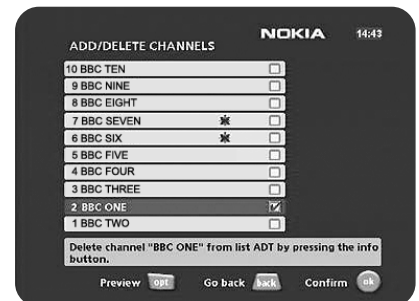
ADD/DELETE CHANNELS

NOKIA

14:43

10 BBC TEN
9 BBC NINE
8 BBC EIGHT
7 BBC SEVEN
6 BBC SIX
5 BBC FIVE
4 BBC FOUR
3 BBC THREE
2 BBC ONE
1 BBC TWO

Delete channel "BBC ONE" from list ADT by pressing the info button.

Preview opt Go back back Confirm ok